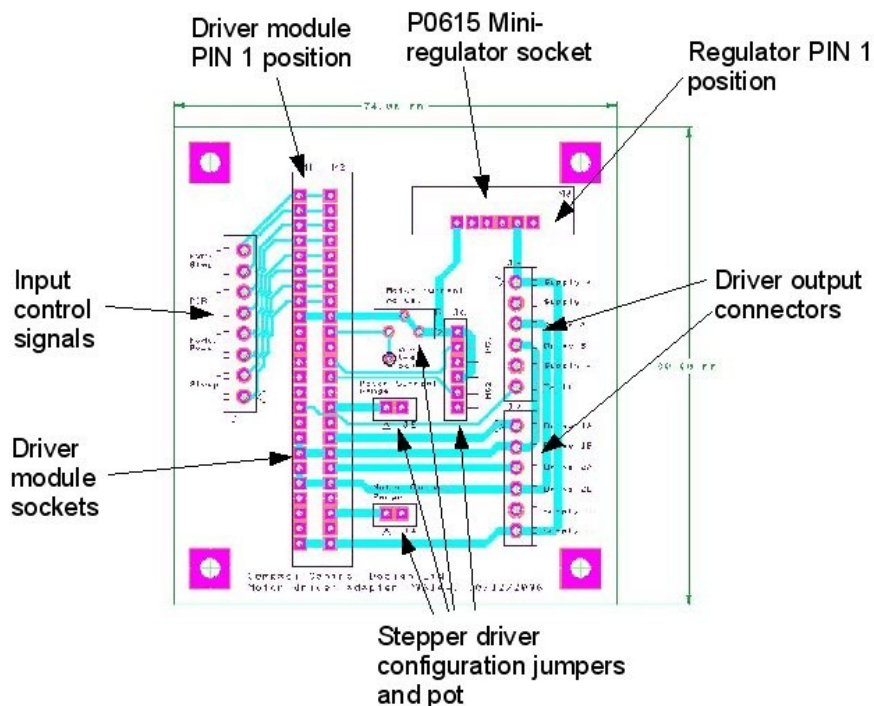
Driver module PIN 1 position

P0615 Mini-regulator socket

Regulator PIN 1 position

74.98 mm

P1 P2

Input control signals

DIR

Sleep

Motor current

J6

Motor current range

J5

J4

Supply +

Supply -

Driver output connectors

Drive 1A

Drive 1B

Drive 2A

Drive 2B

Supply +

Supply -

Driver module sockets

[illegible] mm

Compact Robots Design Ltd
Motor driver adapter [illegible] 10/12/2006

Stepper driver configuration jumpers and pot